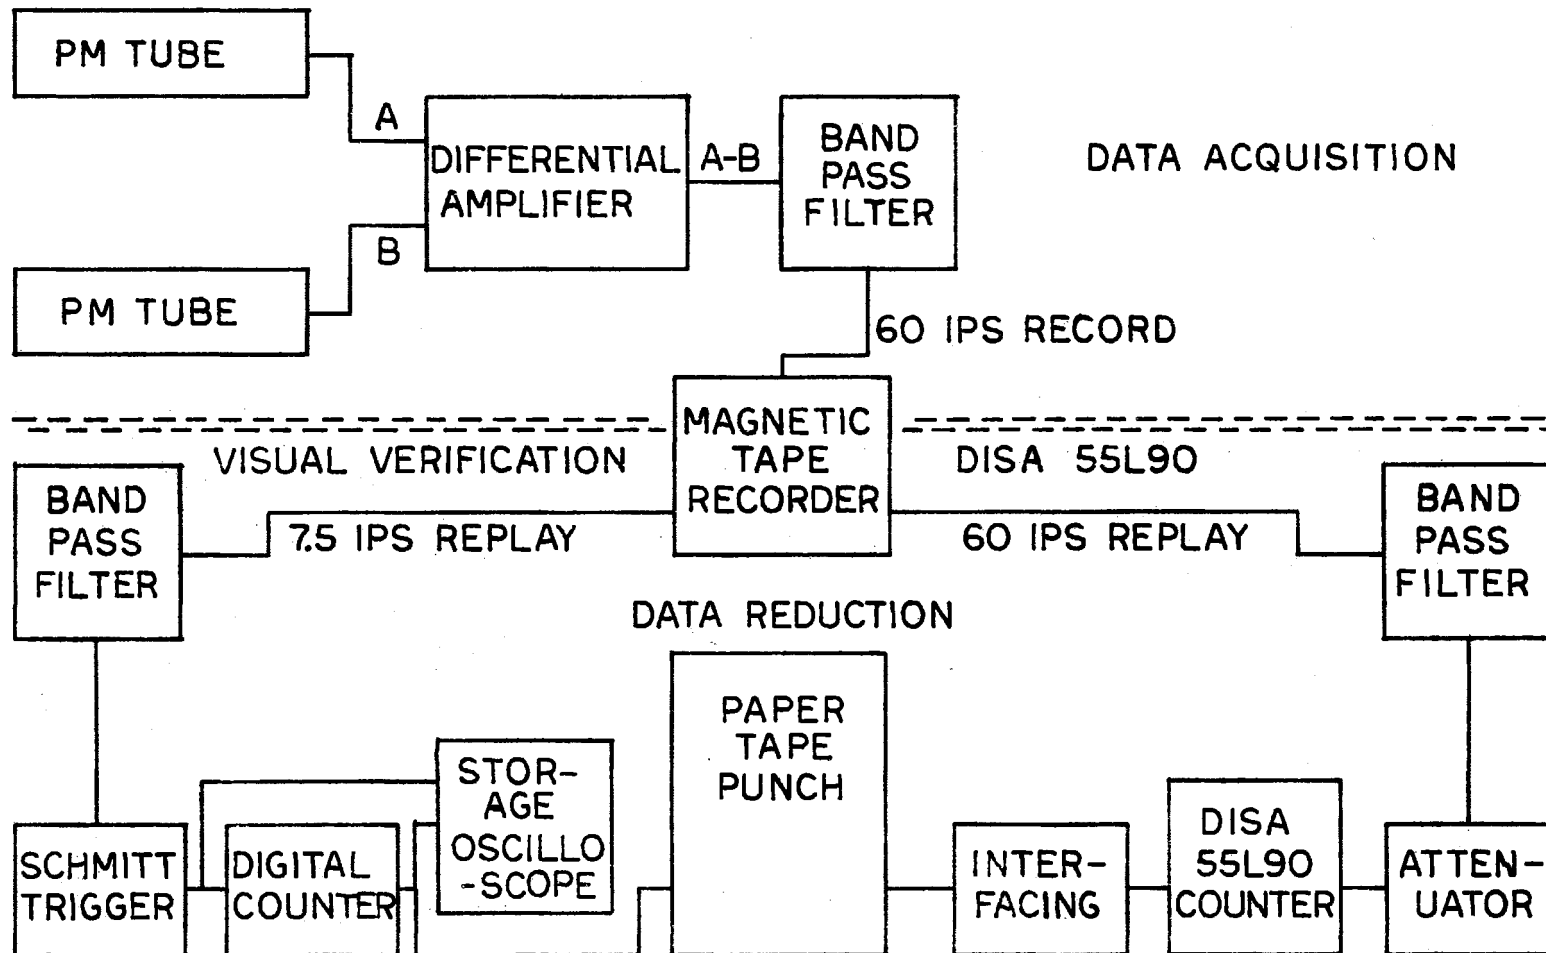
PM TUBE

A

DIFFERENTIAL AMPLIFIER

A-B

BAND PASS FILTER

DATA ACQUISITION

B

PM TUBE

60 IPS RECORD

MAGNETIC TAPE RECORDER

VISUAL VERIFICATION

DISA 55L90

BAND PASS FILTER

7.5 IPS REPLAY

60 IPS REPLAY

BAND PASS FILTER

DATA REDUCTION

PAPER TAPE PUNCH

STOR-AGE OSCILLO-SCOPE

DISA 55L90 COUNTER

SCHMITT TRIGGER

DIGITAL COUNTER

INTER-FACING

ATTEN-UATOR